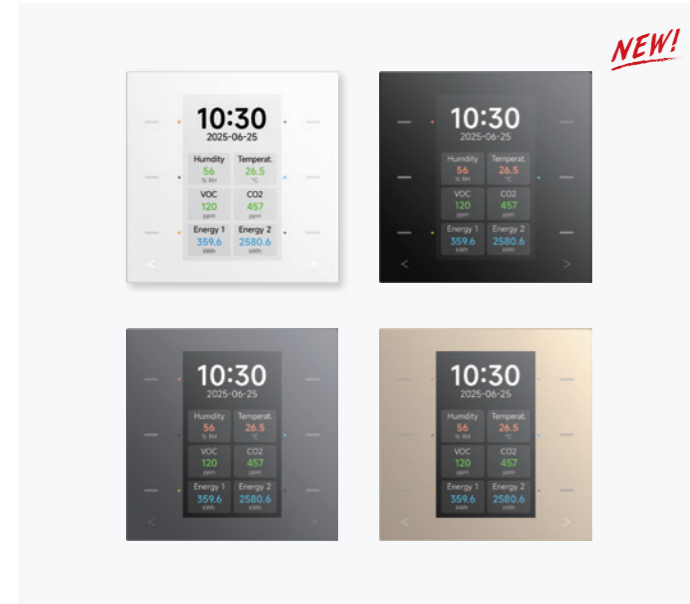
NEW!

10:30
2025-06-25
Humdity
56
% RH
Temperat.
26.5
°C
VOC
120
ppm
CO2
457
ppm
Energy 1
359.6
kWh
Energy 2
2580.6
kWh

10:30
2025-06-25
Humdity
56
% RH
Temperat.
26.5
°C
VOC
120
ppm
CO2
457
ppm
Energy 1
359.6
kWh
Energy 2
2580.6
kWh

10:30
2025-06-25
Humdity
56
% RH
Temperat.
26.5
°C
VOC
120
ppm
CO2
457
ppm
Energy 1
359.6
kWh
Energy 2
2580.6
kWh

10:30
2025-06-25
Humdity
56
% RH
Temperat.
26.5
°C
VOC
120
ppm
CO2
457
ppm
Energy 1
359.6
kWh
Energy 2
2580.6
kWh